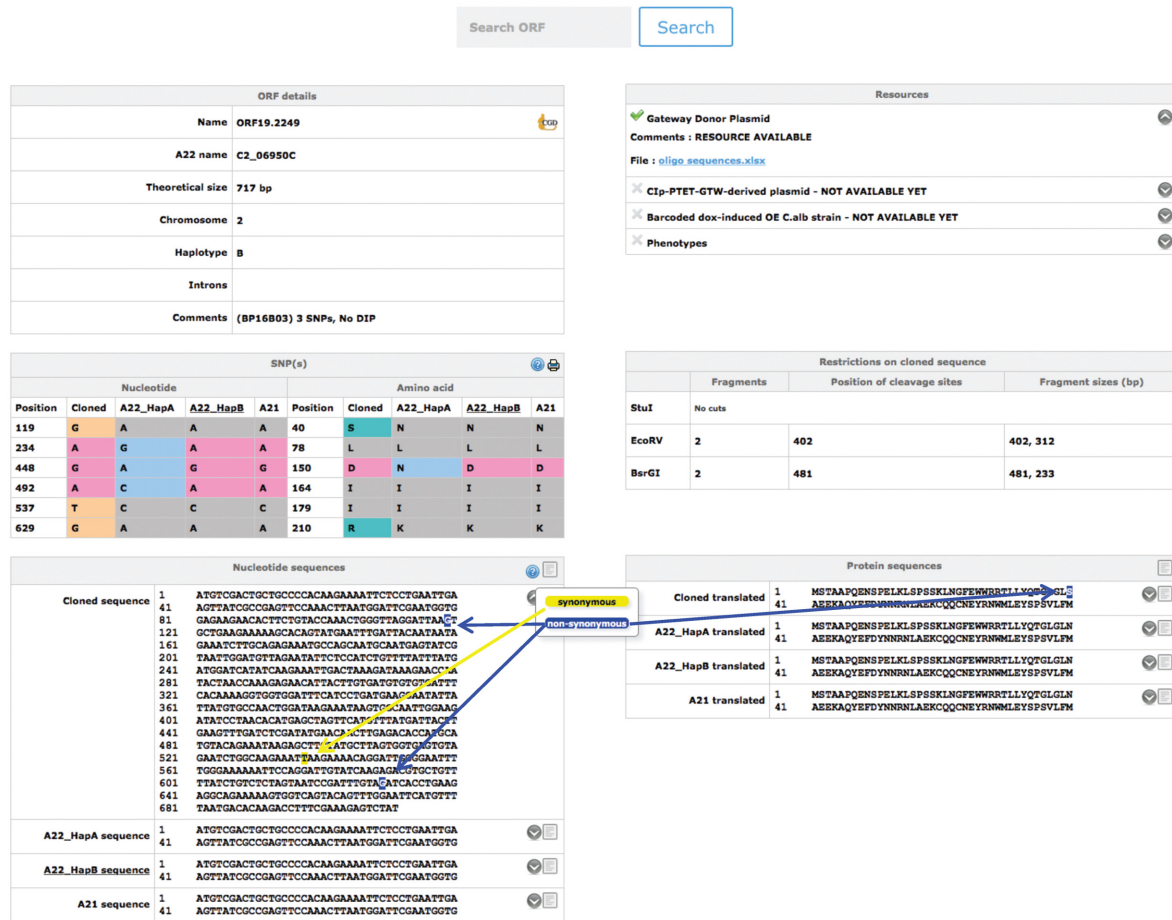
Search ORF
Search

ORF details

| | |
|---|---|
| Name | ORF19.2249 |
| A22 name | C2_06950C |
| Theoretical size | 717 bp |
| Chromosome | 2 |
| Haplotype | B |
| Introns | |
| Comments | (BP16B03) 3 SNPs, No DIP |

Resources

Gateway Donor Plasmid
Comments : RESOURCE AVAILABLE
File : oligo sequences.xlsx
CIp-PTET-GTW-derived plasmid - NOT AVAILABLE YET
Barcoded dox-induced OE C.alb strain - NOT AVAILABLE YET
Phenotypes

SNP(s)

| Nucleotide | | | | | Amino acid | | | | |
|---|---|---|---|---|---|---|---|---|---|
| Position | Cloned | A22_HapA | A22_HapB | A21 | Position | Cloned | A22_HapA | A22_HapB | A21 |
| 119 | G | A | A | A | 40 | S | N | N | N |
| 234 | A | G | A | A | 78 | L | L | L | L |
| 448 | A | G | A | G | 150 | D | N | D | D |
| 492 | A | C | A | A | 164 | I | I | I | I |
| 537 | T | C | C | C | 179 | I | I | I | I |
| 629 | G | A | A | A | 210 | R | K | K | K |

Restrictions on cloned sequence

| | Fragments | Position of cleavage sites | Fragment sizes (bp) |
|---|---|---|---|
| StuI | No cuts | | |
| EcoRV | 2 | 402 | 402, 312 |
| BsrGI | 2 | 481 | 481, 233 |

Nucleotide sequences

Cloned sequence
1 ATGTCGACTGCTGCCCCACAAGAAAATTCTCCTGAATTGA
41 AGTTATCGCCGAGTTCCAAACTTAATGGATTCGAATGGTG
81 GAGAAGAACACTTCTGTACCAAACTGGGTTAGGATTAAGT
121 GCTGAAGAAAAGCACAGTATGAATTTGATTACAATAATA
161 GAAATCTTGCAGAGAAATGCCAGCAATGCAATGAGTATCG
201 TAATTGGATGTTAGAATATTCTCCATCTGTTTTATTATG
241 ATGGATCATATCAAGAAATTGACTAAAGATAAAGAACCA
281 TACTAACCAAAGAGAACATTACTTGTGATGTGTGTCATTT
321 CACAAAGGTGGTGGATTTCATCCTGATGAAGCATATATTA
361 TTATGTGCCAACTGGATAAGAAATAAGTGCCAATTGGAAG
401 ATATCCTAACACATGAGCTAGTTCATGTTTATGATTACGT
441 GAAGTTTGATCTCGATATGAACACTTGAGACACCATGCA
481 TGTACAGAATAAGAGCTTCATGCTTAGTGGTGAGTGTA
521 GAATCTGGCAAGAAATTAAGAAAACAGGATTGGGAGATTT
561 TGGGAAAAAATTCCAGGATTGTATCAAGAGACGTGCTGTT
601 TTATCTGTCTCTAGTAATCCGATTTGTAATCACCTGAAG
641 AGGCAGAAAAAGTGGTCAGTACAGTTTGGAATTCATGTTT
681 TAATGACACAAGACCTTTCGAAAGAGTCTAT

synonymous
non-synonymous

A22_HapA sequence
1 ATGTCGACTGCTGCCCCACAAGAAAATTCTCCTGAATTGA
41 AGTTATCGCCGAGTTCCAAACTTAATGGATTCGAATGGTG

A22_HapB sequence
1 ATGTCGACTGCTGCCCCACAAGAAAATTCTCCTGAATTGA
41 AGTTATCGCCGAGTTCCAAACTTAATGGATTCGAATGGTG

A21 sequence
1 ATGTCGACTGCTGCCCCACAAGAAAATTCTCCTGAATTGA
41 AGTTATCGCCGAGTTCCAAACTTAATGGATTCGAATGGTG

Protein sequences

Cloned translated
1 MSTAAPQENSPELKLSPSSKLNGFEWWRRTLLYQ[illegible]GLS
41 AEEKAQYEFDYNNRNLAEKCQQCNEYRNWMLEYSPSVLFM

A22_HapA translated
1 MSTAAPQENSPELKLSPSSKLNGFEWWRRTLLYQTGLGLN
41 AEEKAQYEFDYNNRNLAEKCQQCNEYRNWMLEYSPSVLFM

A22_HapB translated
1 MSTAAPQENSPELKLSPSSKLNGFEWWRRTLLYQTGLGLN
41 AEEKAQYEFDYNNRNLAEKCQQCNEYRNWMLEYSPSVLFM

A21 translated
1 MSTAAPQENSPELKLSPSSKLNGFEWWRRTLLYQTGLGLN
41 AEEKAQYEFDYNNRNLAEKCQQCNEYRNWMLEYSPSVLFM